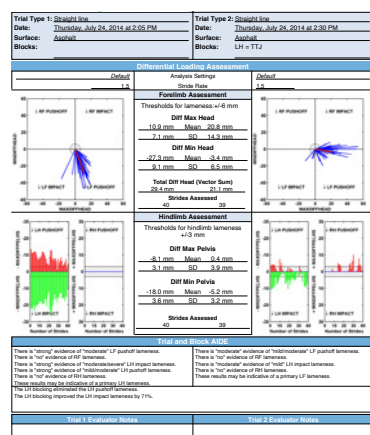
| Trial Type 1: | Straight line |
|---|---|
| Date: | Thursday, July 24, 2014 at 2:05 PM |
| Surface: | Asphalt |
| Blocks: | |

| Trial Type 2: | Straight line |
|---|---|
| Date: | Thursday, July 24, 2014 at 2:30 PM |
| Surface: | Asphalt |
| Blocks: | LH = TTJ |

Differential Loading Assessment

Default | Analysis Settings | Default
1.5 | Stride Rate | 1.5

Forelimb Assessment

Thresholds for lameness +/-6 mm

Diff Max Head
10.9 mm Mean 20.8 mm
7.1 mm SD 14.3 mm

Diff Min Head
-27.3 mm Mean -3.4 mm
9.1 mm SD 6.5 mm

Total Diff Head (Vector Sum)
29.4 mm 21.1 mm

Strides Assessed
40 39

LF PUSHOFF | RF PUSHOFF | LF IMPACT | RF IMPACT

Hindlimb Assessment

Thresholds for hindlimb lameness +/-3 mm

Diff Max Pelvis
-8.1 mm Mean 0.4 mm
3.1 mm SD 3.9 mm

Diff Min Pelvis
-4.0 mm Mean -5.2 mm
3.6 mm SD 3.2 mm

Strides Assessed
40 39

LH PUSHOFF | RH PUSHOFF | LH IMPACT | RH IMPACT

Number of Strides

Trial and Block AIDE

There is "strong" evidence of "moderate" LF pushoff lameness.
There is "no" evidence of RF lameness.
There is "strong" evidence of "moderate/severe" LH impact lameness.
There is "strong" evidence of "mild/moderate" LH pushoff lameness.
There is "no" evidence of RH lameness.
These results may be indicative of a primary LH lameness.
The LH blocking eliminated the LH pushoff lameness.
The LH blocking improved the LH impact lameness by 71%.

There is "moderate" evidence of "mild/moderate" LF pushoff lameness.
There is "no" evidence of RF lameness.
There is "moderate" evidence of "mild" LH impact lameness.
There is "no" evidence of RH lameness.
These results may be indicative of a primary LH lameness.

Trial 1 Evaluator Notes | Trial 2 Evaluator Notes